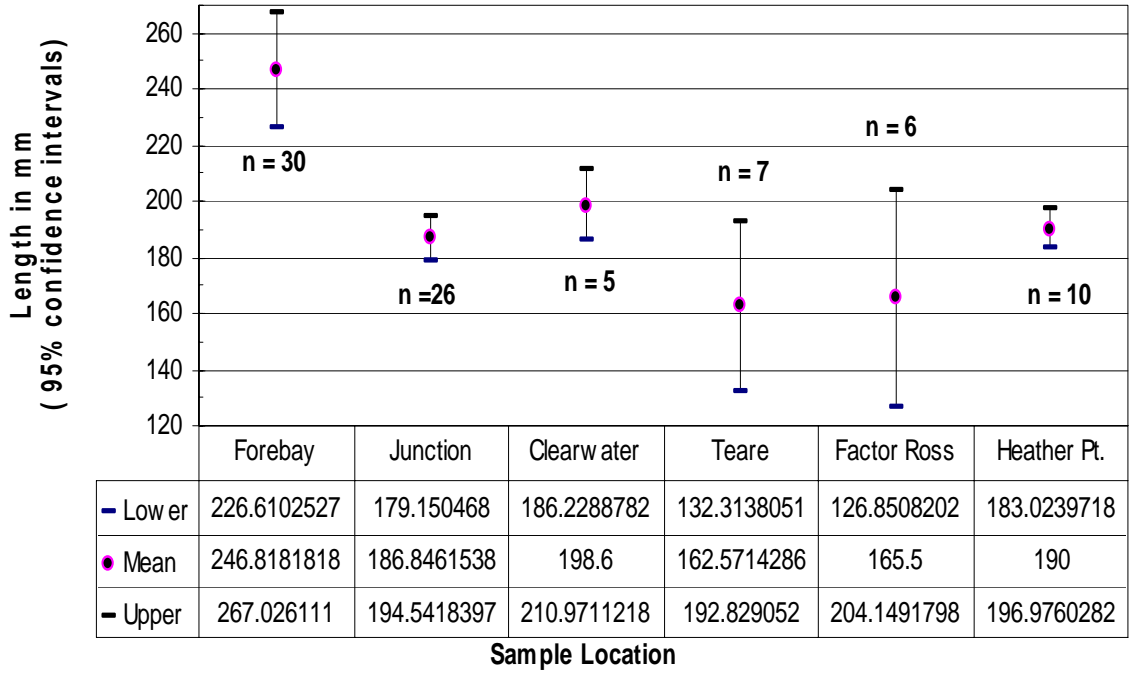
Length in mm
( 95% confidence intervals)

260
240
220
200
180
160
140
120

n = 30
n =26
n = 5
n = 7
n = 6
n = 10

| | Forebay | Junction | Clearw ater | Teare | Factor Ross | Heather Pt. |
|---|---|---|---|---|---|---|
| Low er | 226.6102527 | 179.150468 | 186.2288782 | 132.3138051 | 126.8508202 | 183.0239718 |
| Mean | 246.8181818 | 186.8461538 | 198.6 | 162.5714286 | 165.5 | 190 |
| Upper | 267.026111 | 194.5418397 | 210.9711218 | 192.829052 | 204.1491798 | 196.9760282 |

Sample Location